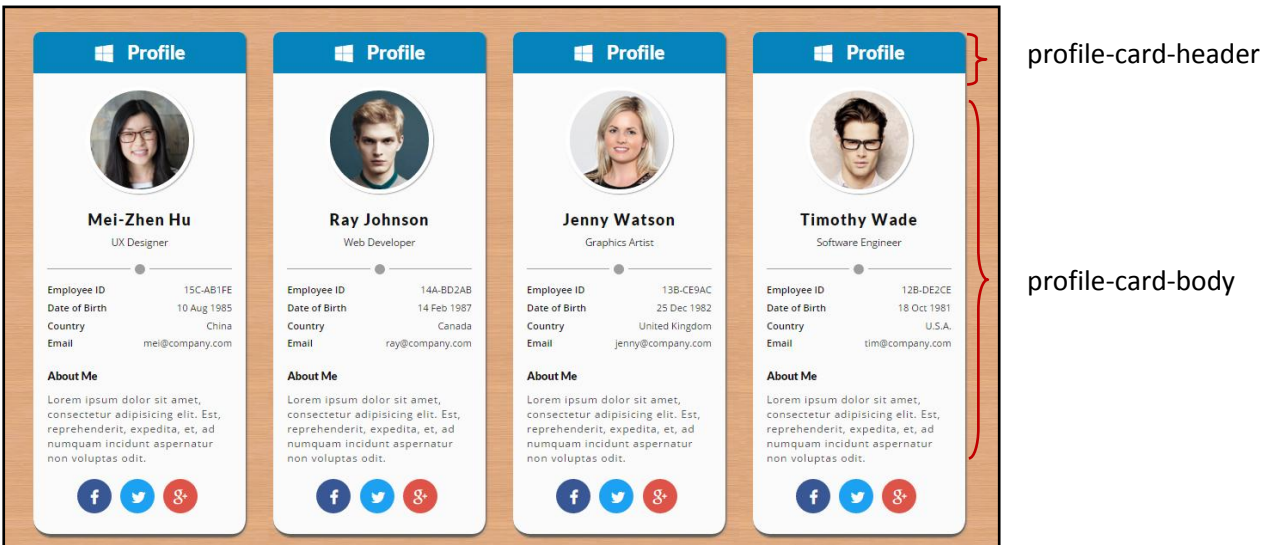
Profile

Mei-Zhen Hu

UX Designer

| | |
|---|---|
| Employee ID | 15C-AB1FE |
| Date of Birth | 10 Aug 1985 |
| Country | China |
| Email | mei@company.com |

About Me

Lorem ipsum dolor sit amet, consectetur adipisicing elit. Est, reprehenderit, expedita, et, ad numquam incidunt aspernatur non voluptas odit.

f g+

Profile

Ray Johnson

Web Developer

| | |
|---|---|
| Employee ID | 14A-BD2AB |
| Date of Birth | 14 Feb 1987 |
| Country | Canada |
| Email | ray@company.com |

About Me

Lorem ipsum dolor sit amet, consectetur adipisicing elit. Est, reprehenderit, expedita, et, ad numquam incidunt aspernatur non voluptas odit.

f g+

Profile

Jenny Watson

Graphics Artist

| | |
|---|---|
| Employee ID | 13B-CE9AC |
| Date of Birth | 25 Dec 1982 |
| Country | United Kingdom |
| Email | jenny@company.com |

About Me

Lorem ipsum dolor sit amet, consectetur adipisicing elit. Est, reprehenderit, expedita, et, ad numquam incidunt aspernatur non voluptas odit.

f g+

Profile

Timothy Wade

Software Engineer

| | |
|---|---|
| Employee ID | 12B-DE2CE |
| Date of Birth | 18 Oct 1981 |
| Country | U.S.A. |
| Email | tim@company.com |

About Me

Lorem ipsum dolor sit amet, consectetur adipisicing elit. Est, reprehenderit, expedita, et, ad numquam incidunt aspernatur non voluptas odit.

f g+

profile-card-header

profile-card-body